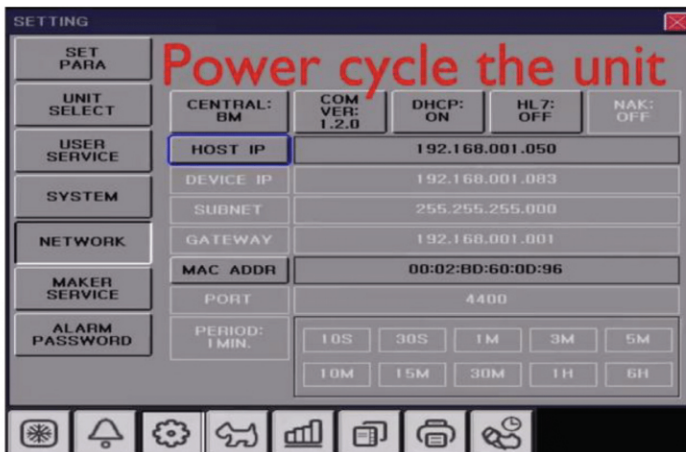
SETTING

SET PARA

UNIT SELECT

USER SERVICE

SYSTEM

NETWORK

MAKER SERVICE

ALARM PASSWORD

Power cycle the unit

CENTRAL: BM

COM VER: 1.2.0

DHCP: ON

HL7: OFF

NAK: OFF

HOST IP | 192.168.001.050

DEVICE IP | 192.168.001.083

SUBNET | 255.255.255.000

GATEWAY | 192.168.001.001

MAC ADDR | 00:02:BD:60:0D:96

PORT | 4400

PERIOD: 1MIN.

10S 30S 1M 3M 5M

10M 15M 30M 1H 6H